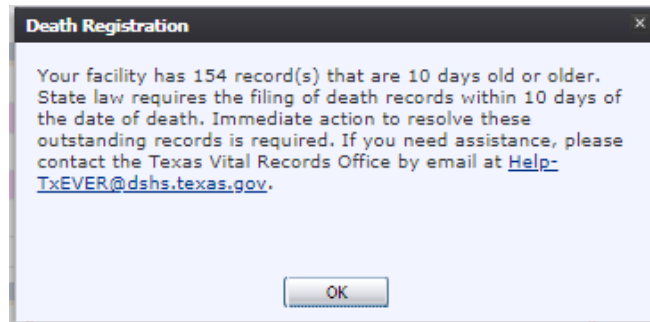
Death Registration

×

Your facility has 154 record(s) that are 10 days old or older. State law requires the filing of death records within 10 days of the date of death. Immediate action to resolve these outstanding records is required. If you need assistance, please contact the Texas Vital Records Office by email at Help-TxEVER@dshs.texas.gov.

OK